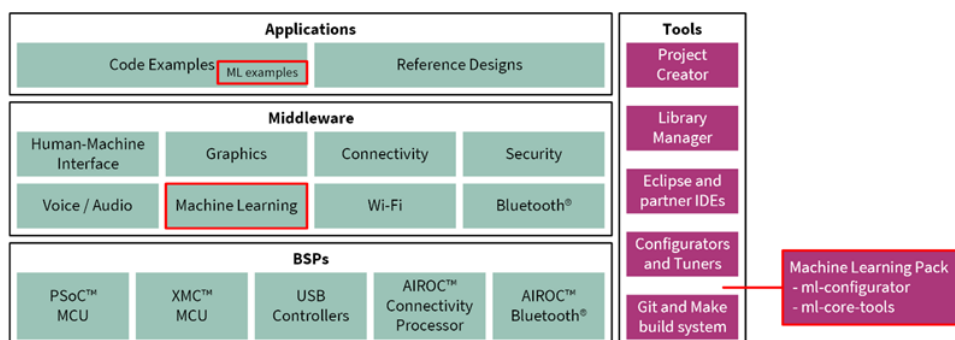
Applications

Code Examples ML examples

Reference Designs

Middleware

Human-Machine Interface

Graphics

Connectivity

Security

Voice / Audio

Machine Learning

Wi-Fi

Bluetooth®

BSPs

PSoC™ MCU

XMC™ MCU

USB Controllers

AIROC™ Connectivity Processor

AIROC™ Bluetooth®

Tools

Project Creator

Library Manager

Eclipse and partner IDEs

Configurators and Tuners

Git and Make build system

Machine Learning Pack
- ml-configurator
- ml-core-tools